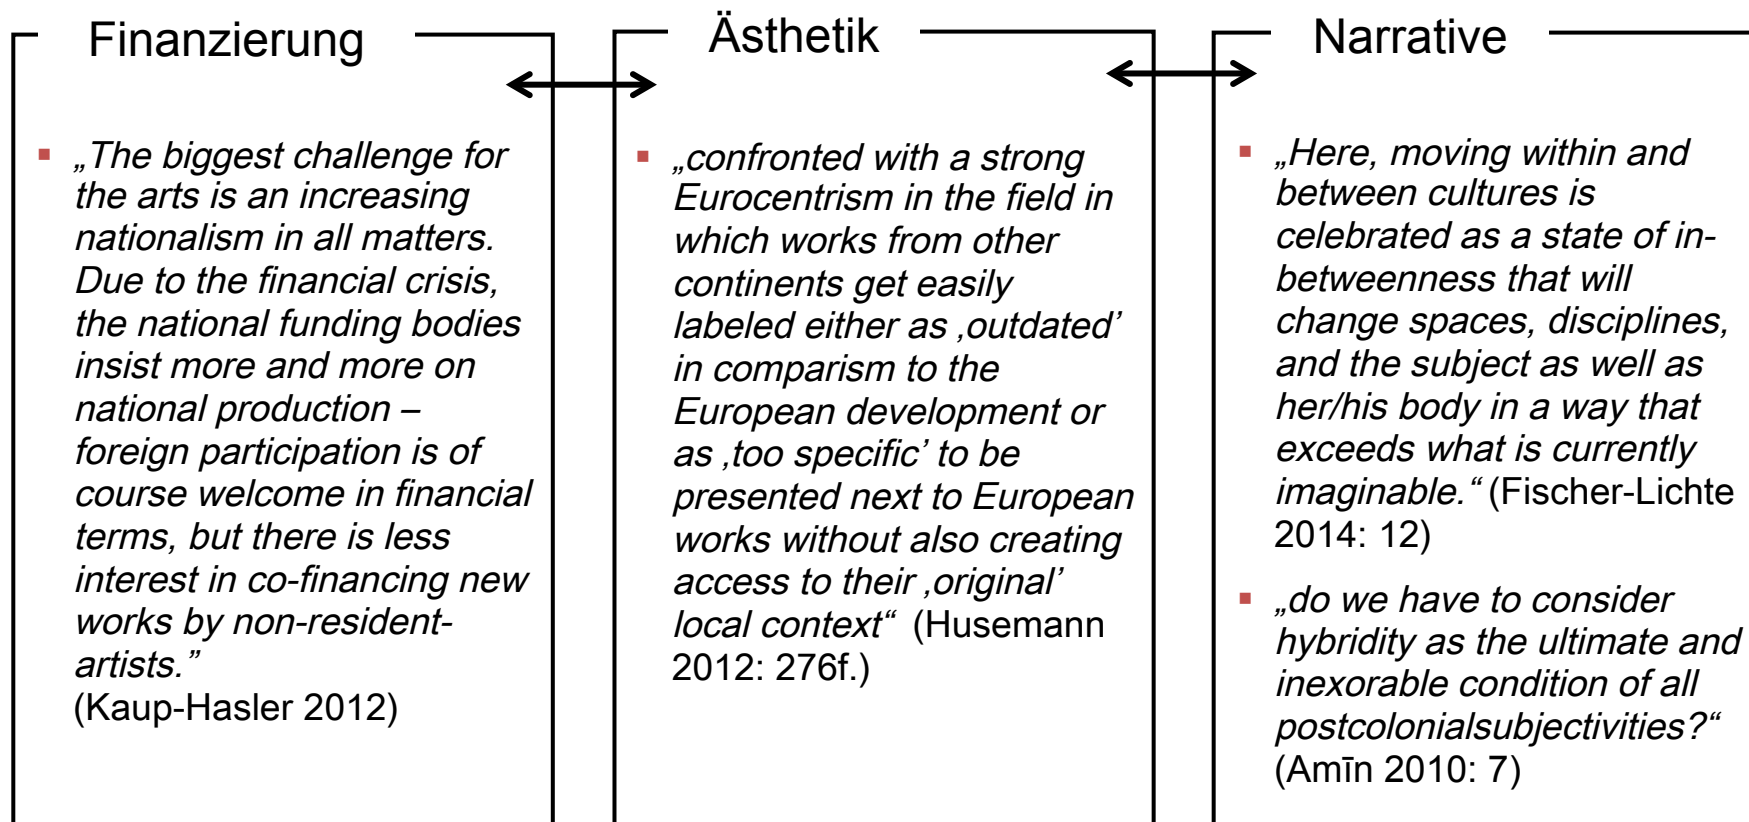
Finanzierung

▪ „The biggest challenge for the arts is an increasing nationalism in all matters. Due to the financial crisis, the national funding bodies insist more and more on national production – foreign participation is of course welcome in financial terms, but there is less interest in co-financing new works by non-resident-artists.” (Kaup-Hasler 2012)

Ästhetik

▪ „confronted with a strong Eurocentrism in the field in which works from other continents get easily labeled either as ‚outdated' in comparism to the European development or as ‚too specific' to be presented next to European works without also creating access to their ‚original' local context“ (Husemann 2012: 276f.)

Narrative

▪ „Here, moving within and between cultures is celebrated as a state of in-betweenness that will change spaces, disciplines, and the subject as well as her/his body in a way that exceeds what is currently imaginable.“ (Fischer-Lichte 2014: 12)

▪ „do we have to consider hybridity as the ultimate and inexorable condition of all postcolonialsubjectivities?“ (Amīn 2010: 7)